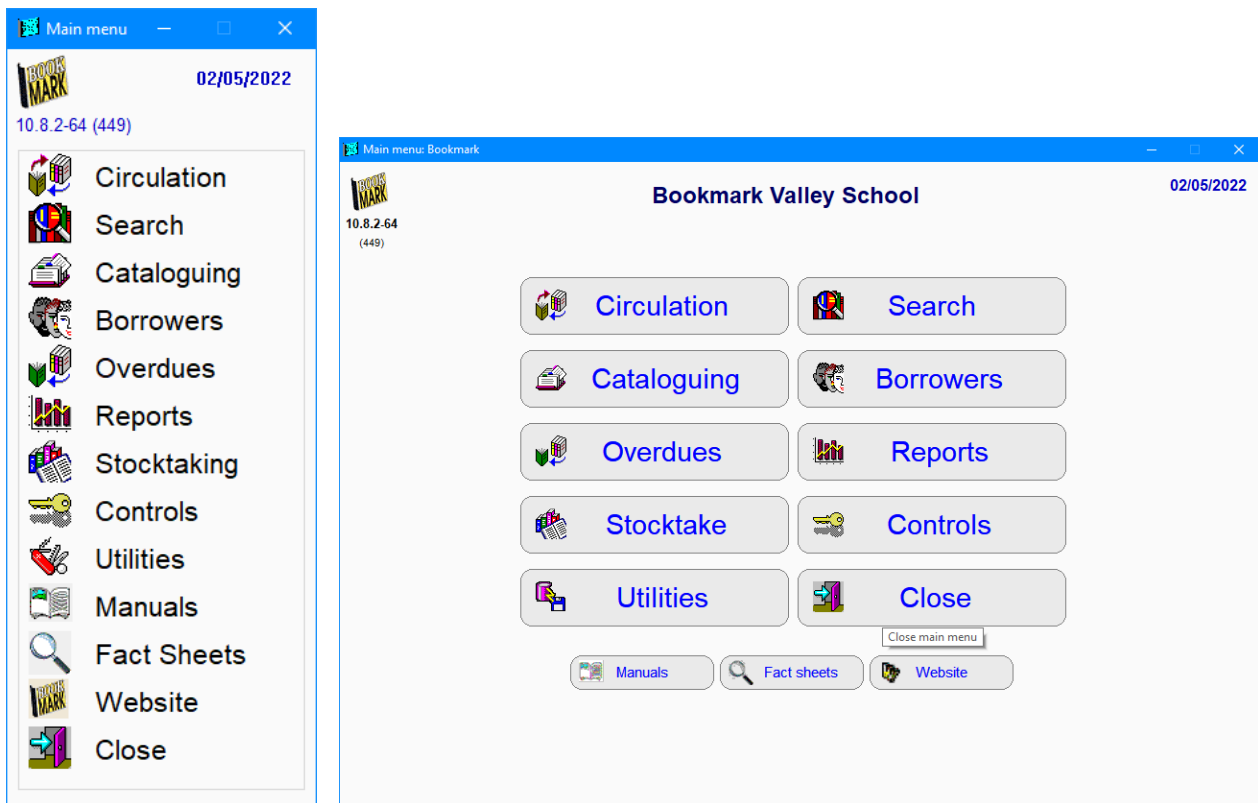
Main menu

BOOK MARK

02/05/2022

10.8.2-64 (449)

Circulation
Search
Cataloguing
Borrowers
Overdues
Reports
Stocktaking
Controls
Utilities
Manuals
Fact Sheets
Website
Close

Main menu: Bookmark

BOOK MARK

10.8.2-64
(449)

Bookmark Valley School

02/05/2022

| Circulation | Search |
|---|---|
| Cataloguing | Borrowers |
| Overdues | Reports |
| Stocktake | Controls |
| Utilities | Close |

Close main menu

Manuals
Fact sheets
Website